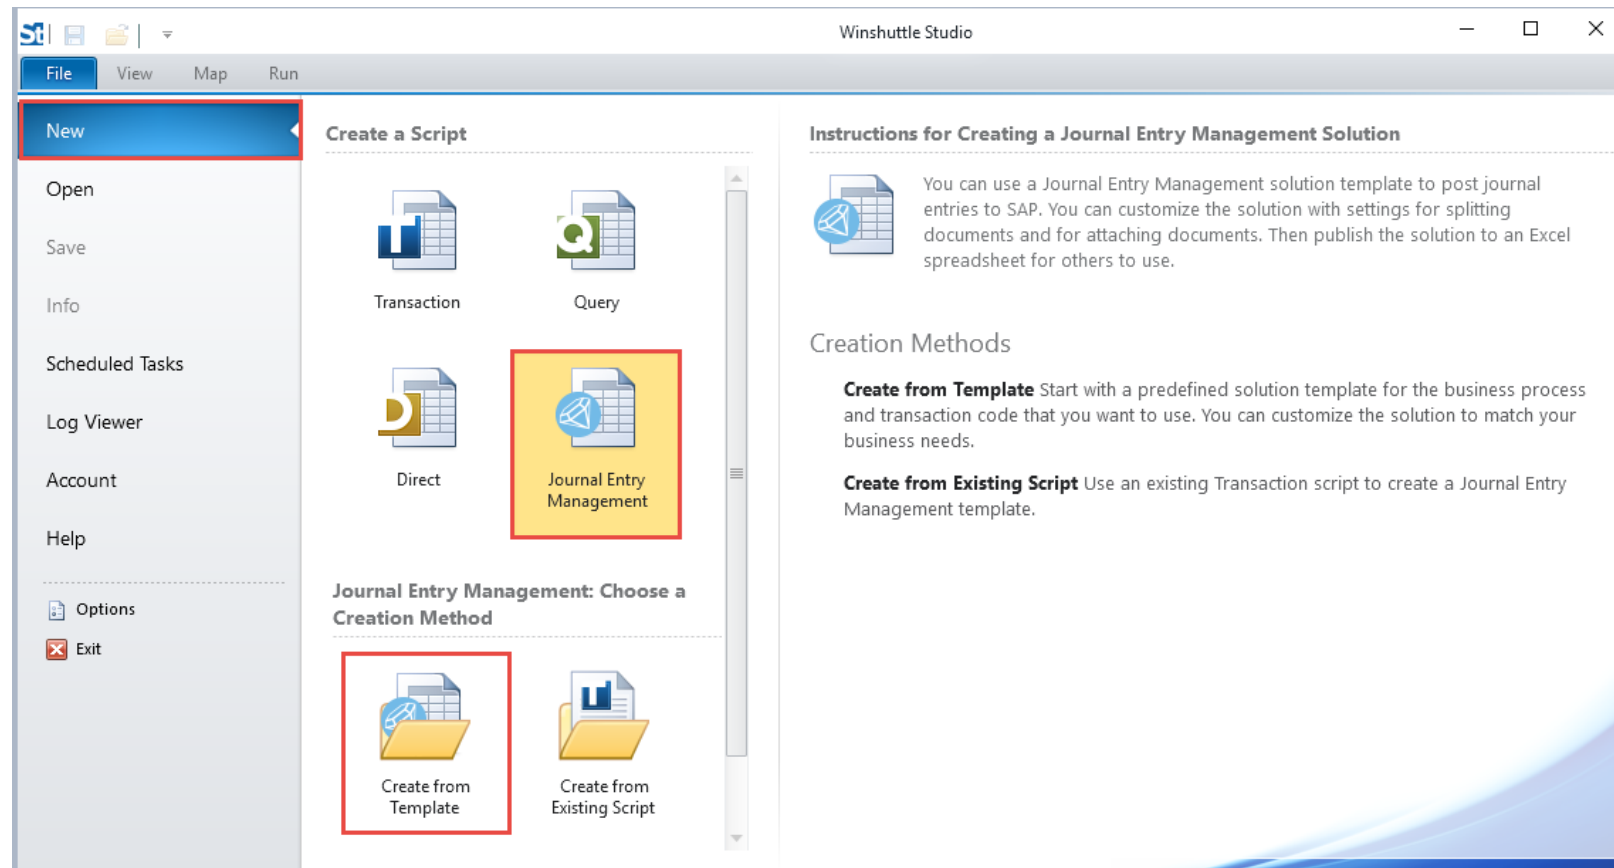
St

Winshuttle Studio

File View Map Run

New

Open

Save

Info

Scheduled Tasks

Log Viewer

Account

Help

Options

Exit

Create a Script

Transaction

Query

Direct

Journal Entry Management

Journal Entry Management: Choose a Creation Method

Create from Template

Create from Existing Script

Instructions for Creating a Journal Entry Management Solution

You can use a Journal Entry Management solution template to post journal entries to SAP. You can customize the solution with settings for splitting documents and for attaching documents. Then publish the solution to an Excel spreadsheet for others to use.

Creation Methods

**Create from Template** Start with a predefined solution template for the business process and transaction code that you want to use. You can customize the solution to match your business needs.

**Create from Existing Script** Use an existing Transaction script to create a Journal Entry Management template.